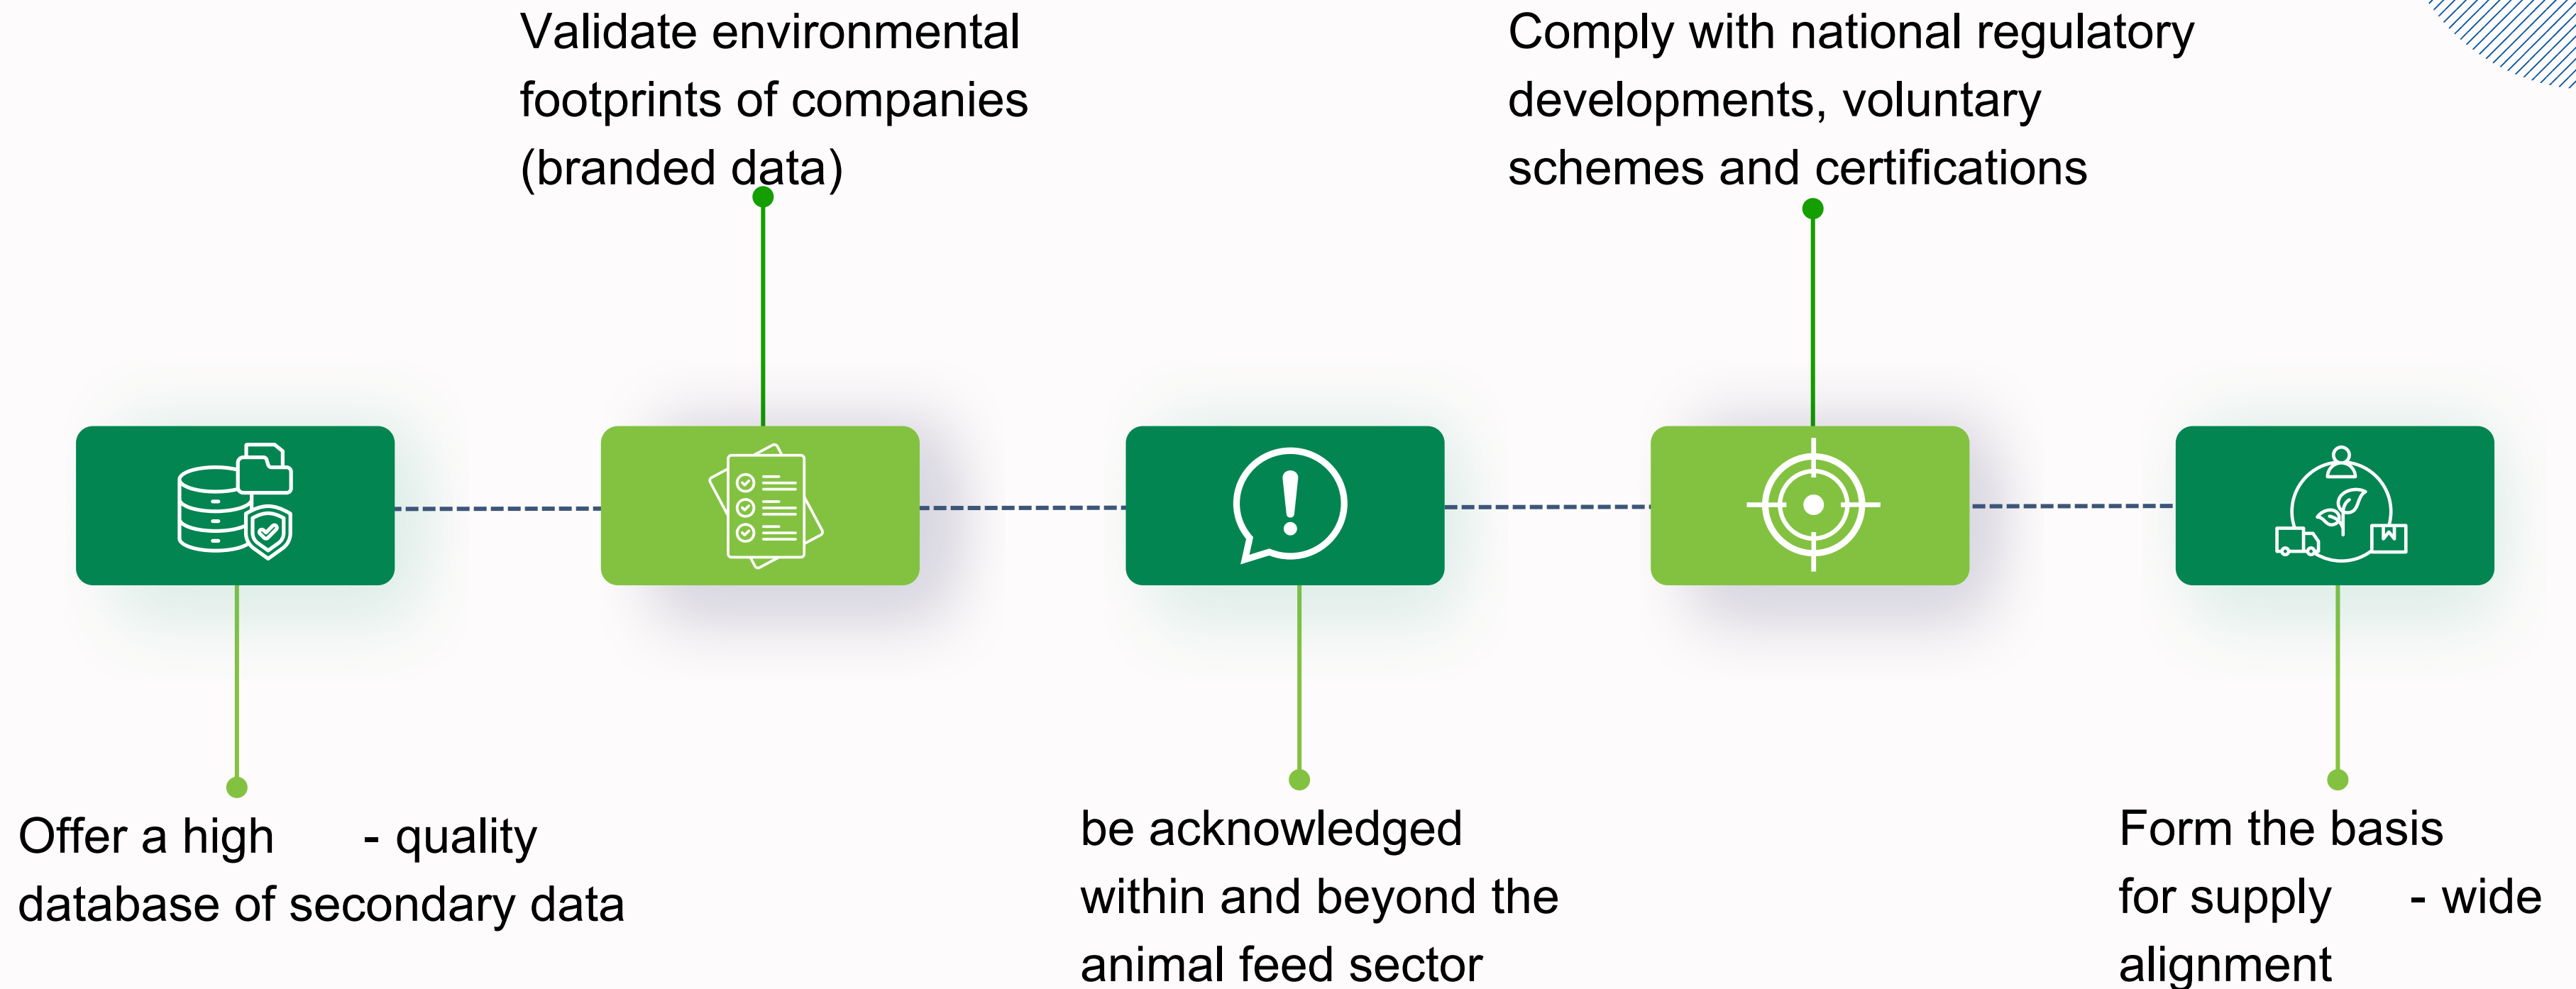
Validate environmental footprints of companies (branded data)

Comply with national regulatory developments, voluntary schemes and certifications

Offer a high - quality database of secondary data

be acknowledged within and beyond the animal feed sector

Form the basis for supply - wide alignment